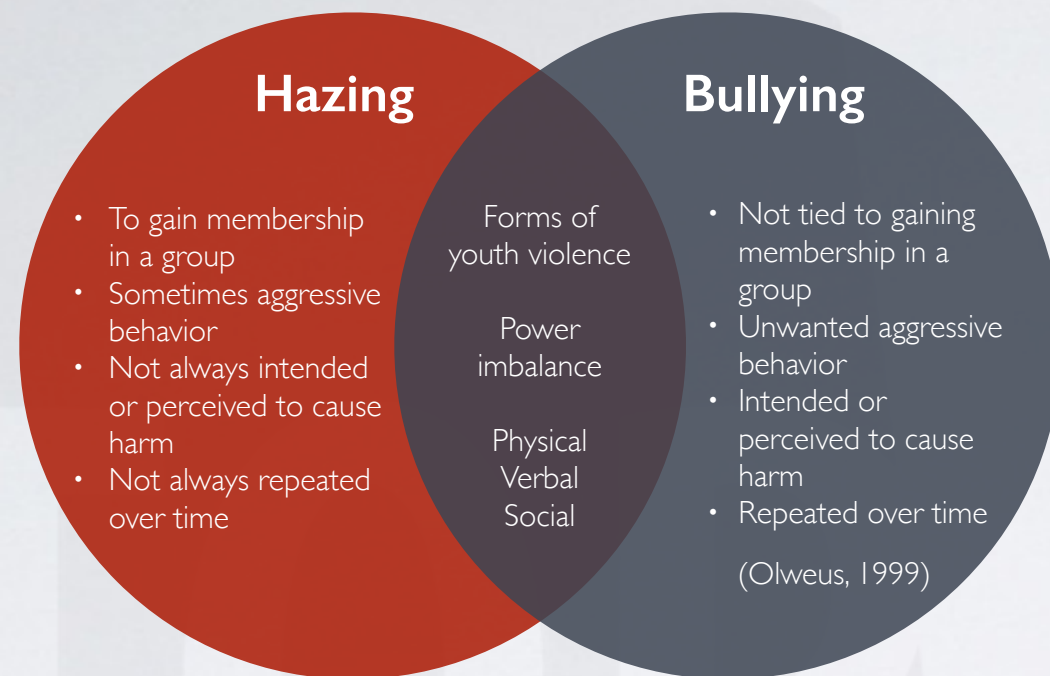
Hazing

Bullying

- To gain membership in a group
- Sometimes aggressive behavior
- Not always intended or perceived to cause harm
- Not always repeated over time

Forms of youth violence

Power imbalance

Physical
Verbal
Social

- Not tied to gaining membership in a group
- Unwanted aggressive behavior
- Intended or perceived to cause harm
- Repeated over time

(Olweus, 1999)